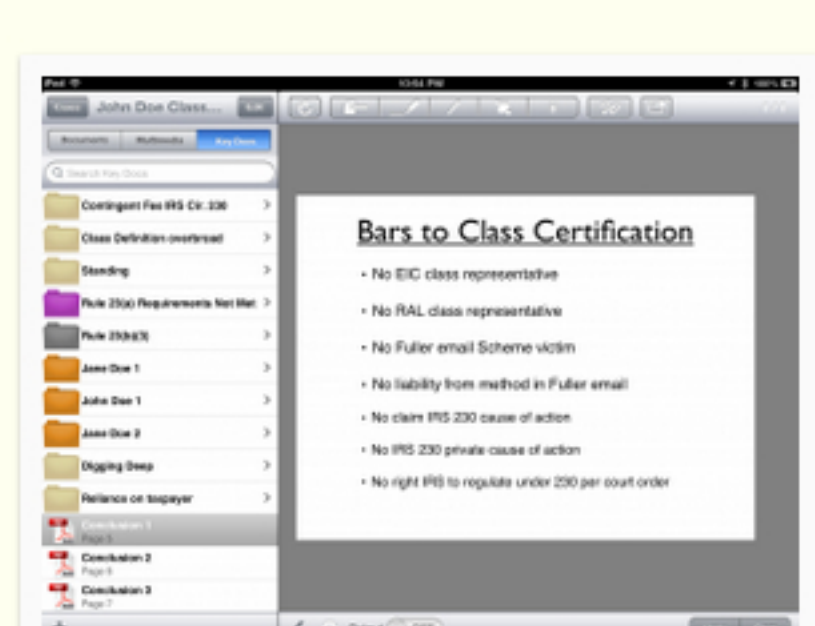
iPad
10:04 PM
100%
Cases John Doe Class... Edit
Documents Multimedia Key Docs
Search Key Docs
Contingent Fee IRS Cir. 230
Class Definition overbroad
Standing
Rule 23(a) Requirements Not Met
Rule 23(b)(3)
Jane Doe 1
John Doe 1
Jane Doe 2
Digging Deep
Reliance on taxpayer
Conclusion 1
Page 5
Conclusion 2
Page 6
Conclusion 3
Page 7

Bars to Class Certification

• No EIC class representative

• No RAL class representative

• No Fuller email Scheme victim

• No liability from method in Fuller email

• No claim IRS 230 cause of action

• No IRS 230 private cause of action

• No right IRS to regulate under 230 per court order